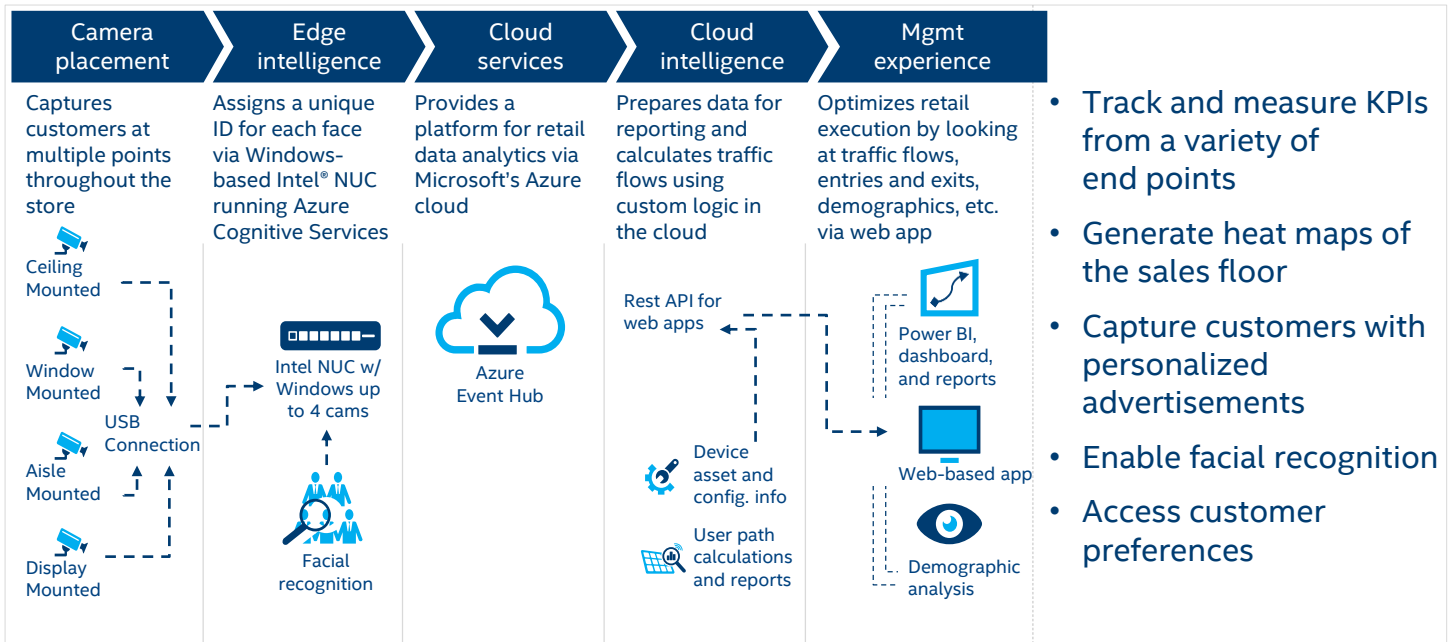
Camera placement

Captures customers at multiple points throughout the store

Ceiling Mounted

Window Mounted

Aisle Mounted

Display Mounted

USB Connection

Edge intelligence

Assigns a unique ID for each face via Windows-based Intel® NUC running Azure Cognitive Services

Intel NUC w/ Windows up to 4 cams

Facial recognition

Cloud services

Provides a platform for retail data analytics via Microsoft's Azure cloud

Azure Event Hub

Cloud intelligence

Prepares data for reporting and calculates traffic flows using custom logic in the cloud

Rest API for web apps

Device asset and config. info

User path calculations and reports

Mgmt experience

Optimizes retail execution by looking at traffic flows, entries and exits, demographics, etc. via web app

Power BI, dashboard, and reports

Web-based app

Demographic analysis

• Track and measure KPIs from a variety of end points
• Generate heat maps of the sales floor
• Capture customers with personalized advertisements
• Enable facial recognition
• Access customer preferences